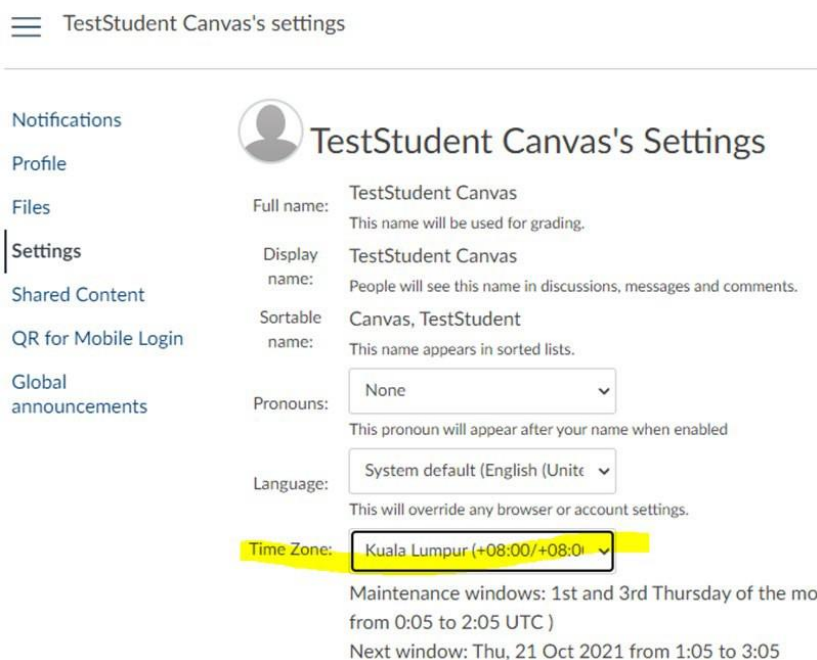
TestStudent Canvas's settings

Notifications
Profile
Files
Settings
Shared Content
QR for Mobile Login
Global announcements

TestStudent Canvas's Settings

Full name: TestStudent Canvas
This name will be used for grading.

Display name: TestStudent Canvas
People will see this name in discussions, messages and comments.

Sortable name: Canvas, TestStudent
This name appears in sorted lists.

Pronouns: None
This pronoun will appear after your name when enabled

Language: System default (English (Unit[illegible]
This will override any browser or account settings.

Time Zone: Kuala Lumpur (+08:00/+08:0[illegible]

Maintenance windows: 1st and 3rd Thursday of the mo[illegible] from 0:05 to 2:05 UTC )
Next window: Thu, 21 Oct 2021 from 1:05 to 3:05